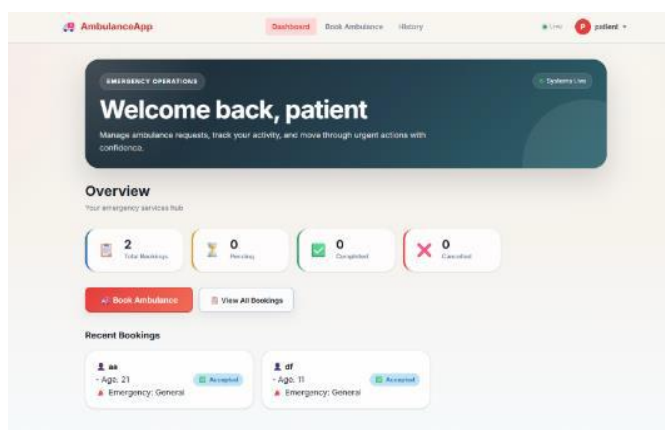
AmbulanceApp

Dashboard Book Ambulance History

Live P patient

EMERGENCY OPERATIONS

Systems Live

Welcome back, patient

Manage ambulance requests, track your activity, and move through urgent actions with confidence.

Overview

Your emergency services hub

2 Total Bookings

0 Pending

0 Completed

0 Cancelled

Book Ambulance

View All Bookings

Recent Bookings

aa

- Age: 21

Accepted

Emergency: General

df

- Age: 11

Accepted

Emergency: General